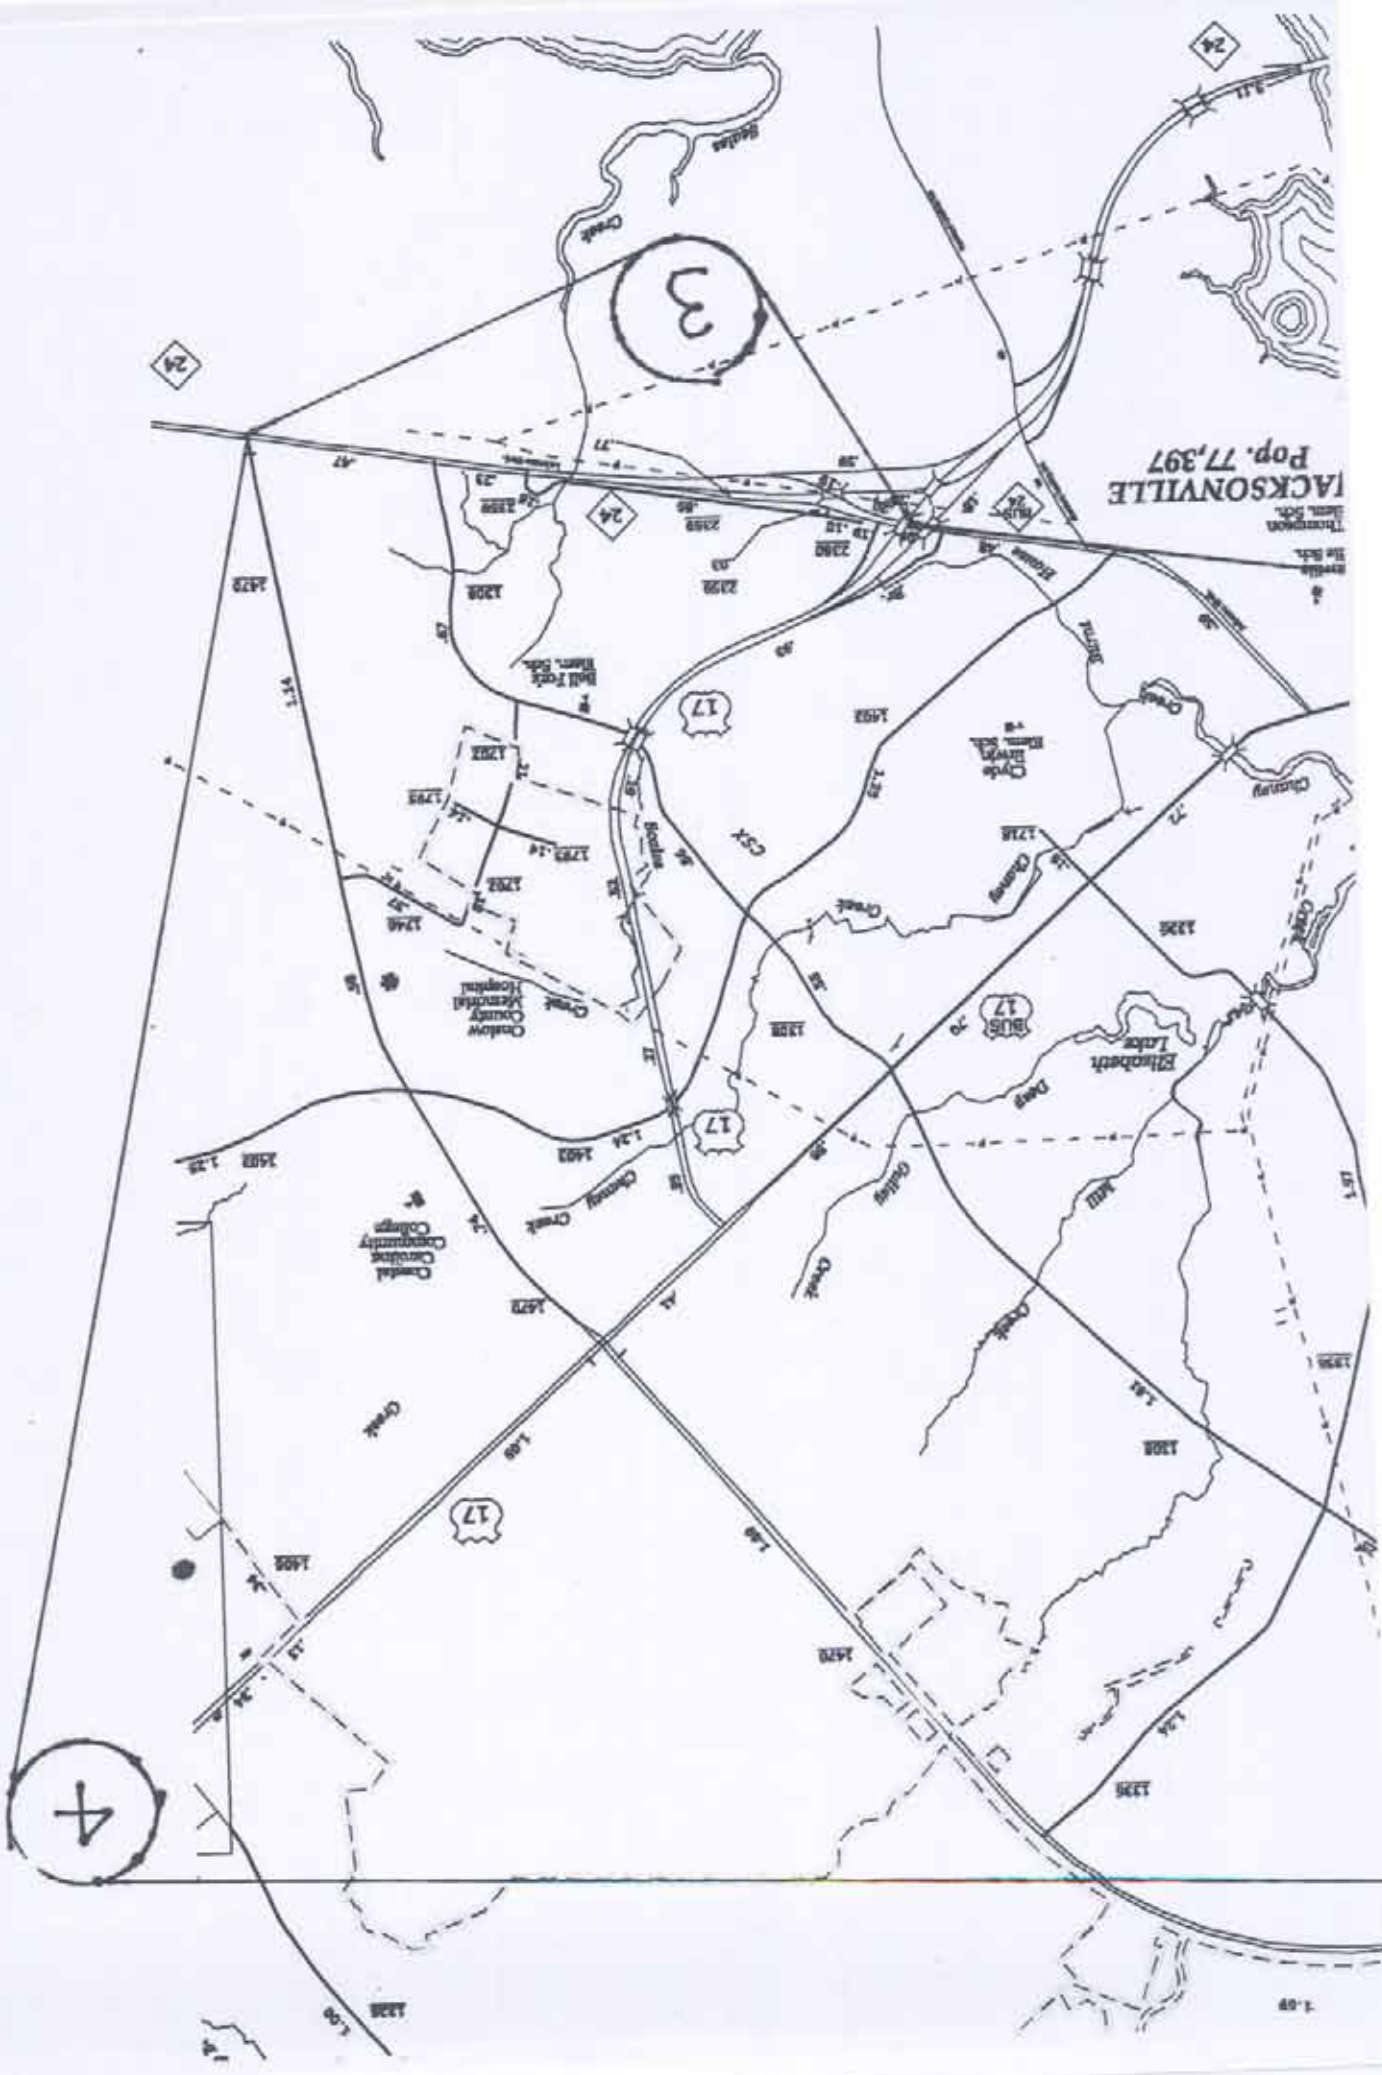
3
4
JACKSONVILLE
Pop. 77,397
Thompson Elem. Sch.
24
24
24
17
17
17
BUS 17
CSX
Bell Fork Elem. Sch.
Clyde Erwin Elem. Sch.
Onslow County Memorial Hospital
Coastal Carolina Community College
Elizabeth Lake
Creek
Creek
Creek
Creek
Creek
Chaney
Chaney
Deep
Gulley
Mill
Brown
Scales
1308
2359
2358
2380
1402
1403
1279
1202
1292
1240
1293
1308
1338
1403
1429
1408
1470
1335
1336
1338
1218
1472
1.24
1.25
1.34
1.08
1.09
1.81
1.54
.47
.77
.29
.86
.03
.98
.18
.28
.41
.32
.27
.70
.98
.26
.13
.34
.37